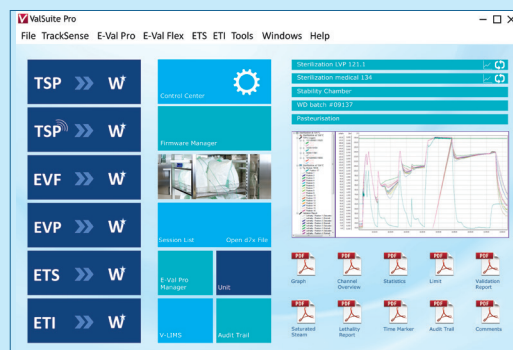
V ValSuite Pro

File TrackSense E-Val Pro E-Val Flex ETS ETI Tools Windows Help

TSP W

TSP W

EVF W

EVP W

ETS W

ETI W

Control Center

Firmware Manager

Session List

Open d7x File

E-Val Pro Manager

Unit

V-LIMS

Audit Trail

Sterilization LVP 121.1

Sterilization medical 134

Stability Chamber

WD batch #09137

Posteurisation

PDF Graph

PDF Channel Overview

PDF Statistics

PDF Limit

PDF Validation Report

PDF Saturated Steam

PDF Lethality Report

PDF Time Marker

PDF Audit Trail

PDF Comments